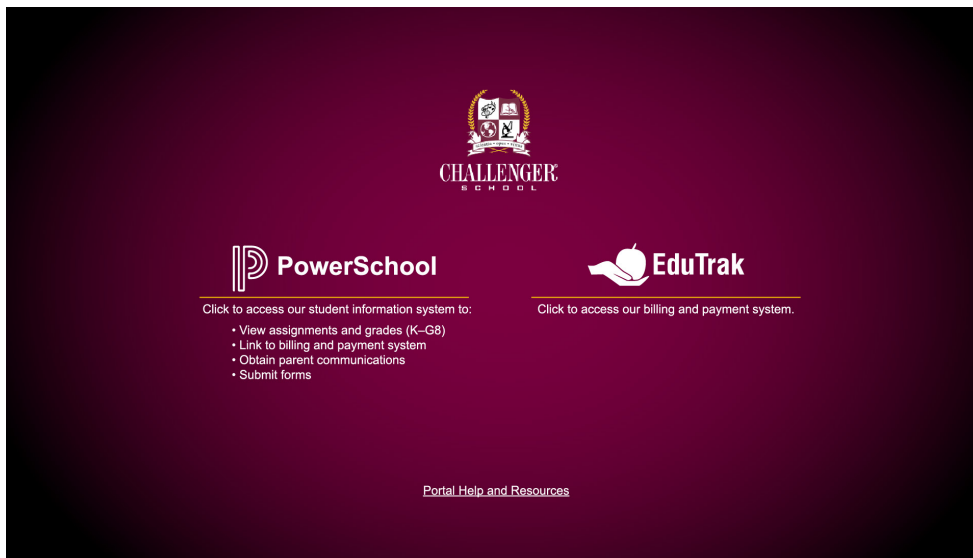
CHALLENGER®
SCHOOL

PowerSchool

Click to access our student information system to:

• View assignments and grades (K–G8)
• Link to billing and payment system
• Obtain parent communications
• Submit forms

EduTrak

Click to access our billing and payment system.

Portal Help and Resources